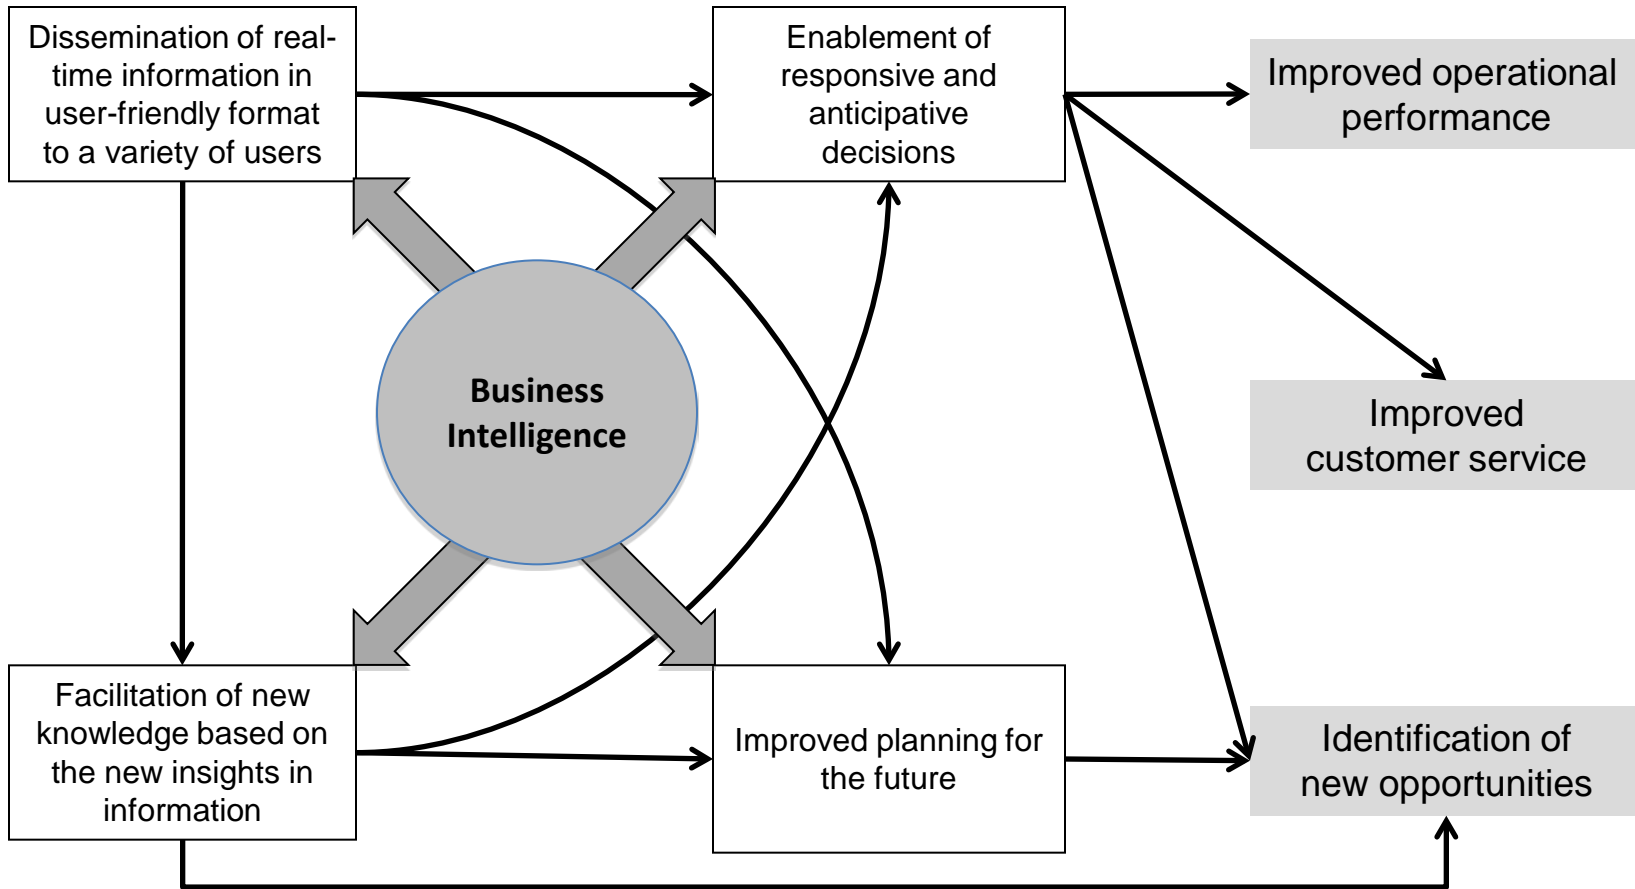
Dissemination of real-time information in user-friendly format to a variety of users

Enablement of responsive and anticipative decisions

Improved operational performance

Business Intelligence

Improved customer service

Facilitation of new knowledge based on the new insights in information

Improved planning for the future

Identification of new opportunities